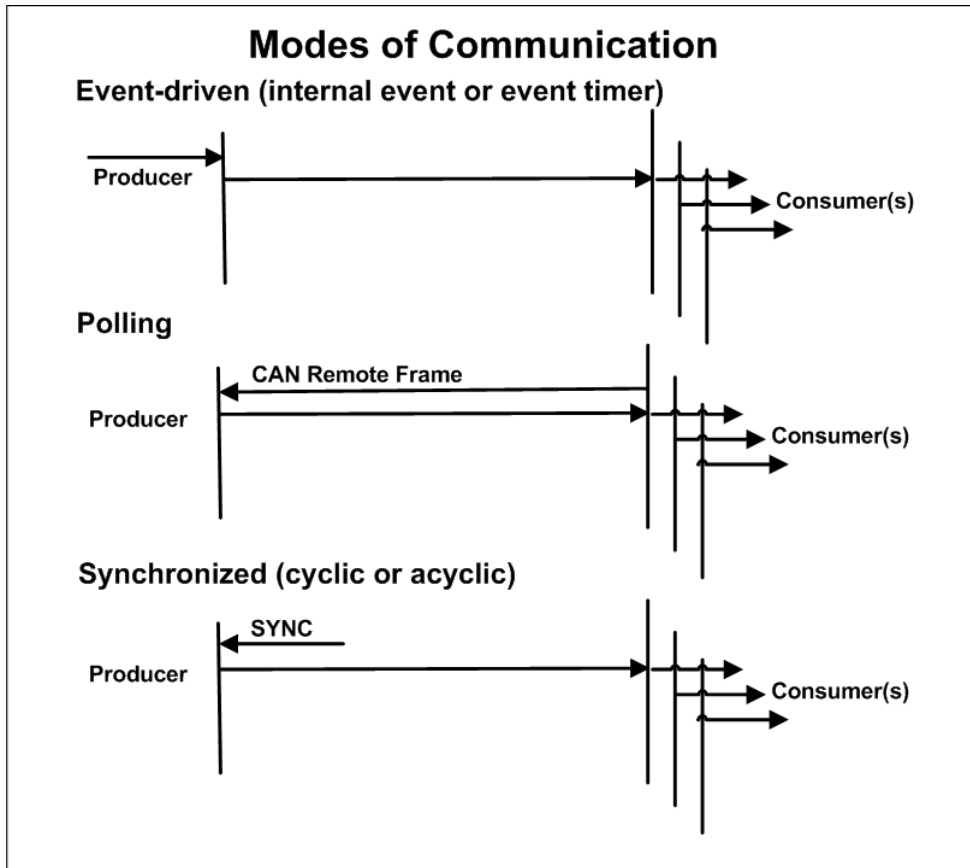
Modes of Communication

Event-driven (internal event or event timer)

Producer

Consumer(s)

Polling

CAN Remote Frame

Producer

Consumer(s)

Synchronized (cyclic or acyclic)

SYNC

Producer

Consumer(s)